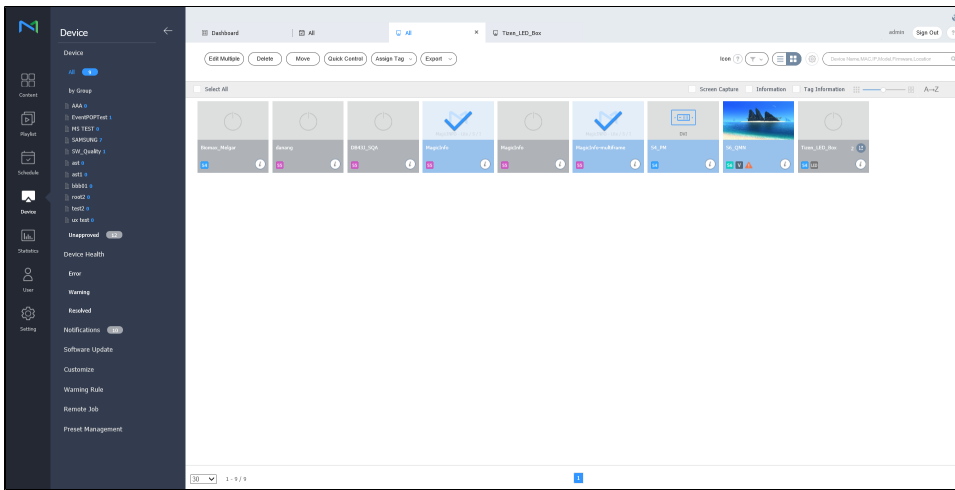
Device

Device

All 9

by Group

AAA 0
EventPOPTest 1
MS TEST 0
SAMSUNG 7
SW_Quality 1
ast 0
ast1 0
bbb01 0
root2 0
test2 0
ux test 0

Unapproved 12

Device Health

Error

Warning

Resolved

Notifications 10

Software Update

Customize

Warning Rule

Remote Job

Preset Management

Content

Playlist

Schedule

Device

Statistics

User

Setting

Dashboard | All | All | Tizen_LED_Box

admin Sign Out

Edit Multiple | Delete | Move | Quick Control | Assign Tag | Export

Icon

Device Name,MAC,IP,Model,Firmware,Location

Select All

Screen Capture | Information | Tag Information | A→Z

Bonnie_Mulgat | dasang | DB43_SQA | MagicInfo | MagicInfo | MagicInfo-multiframe | SE_PM | SE_QMN | Tizen_LED_Box

30 | 1 - 9 / 9

1